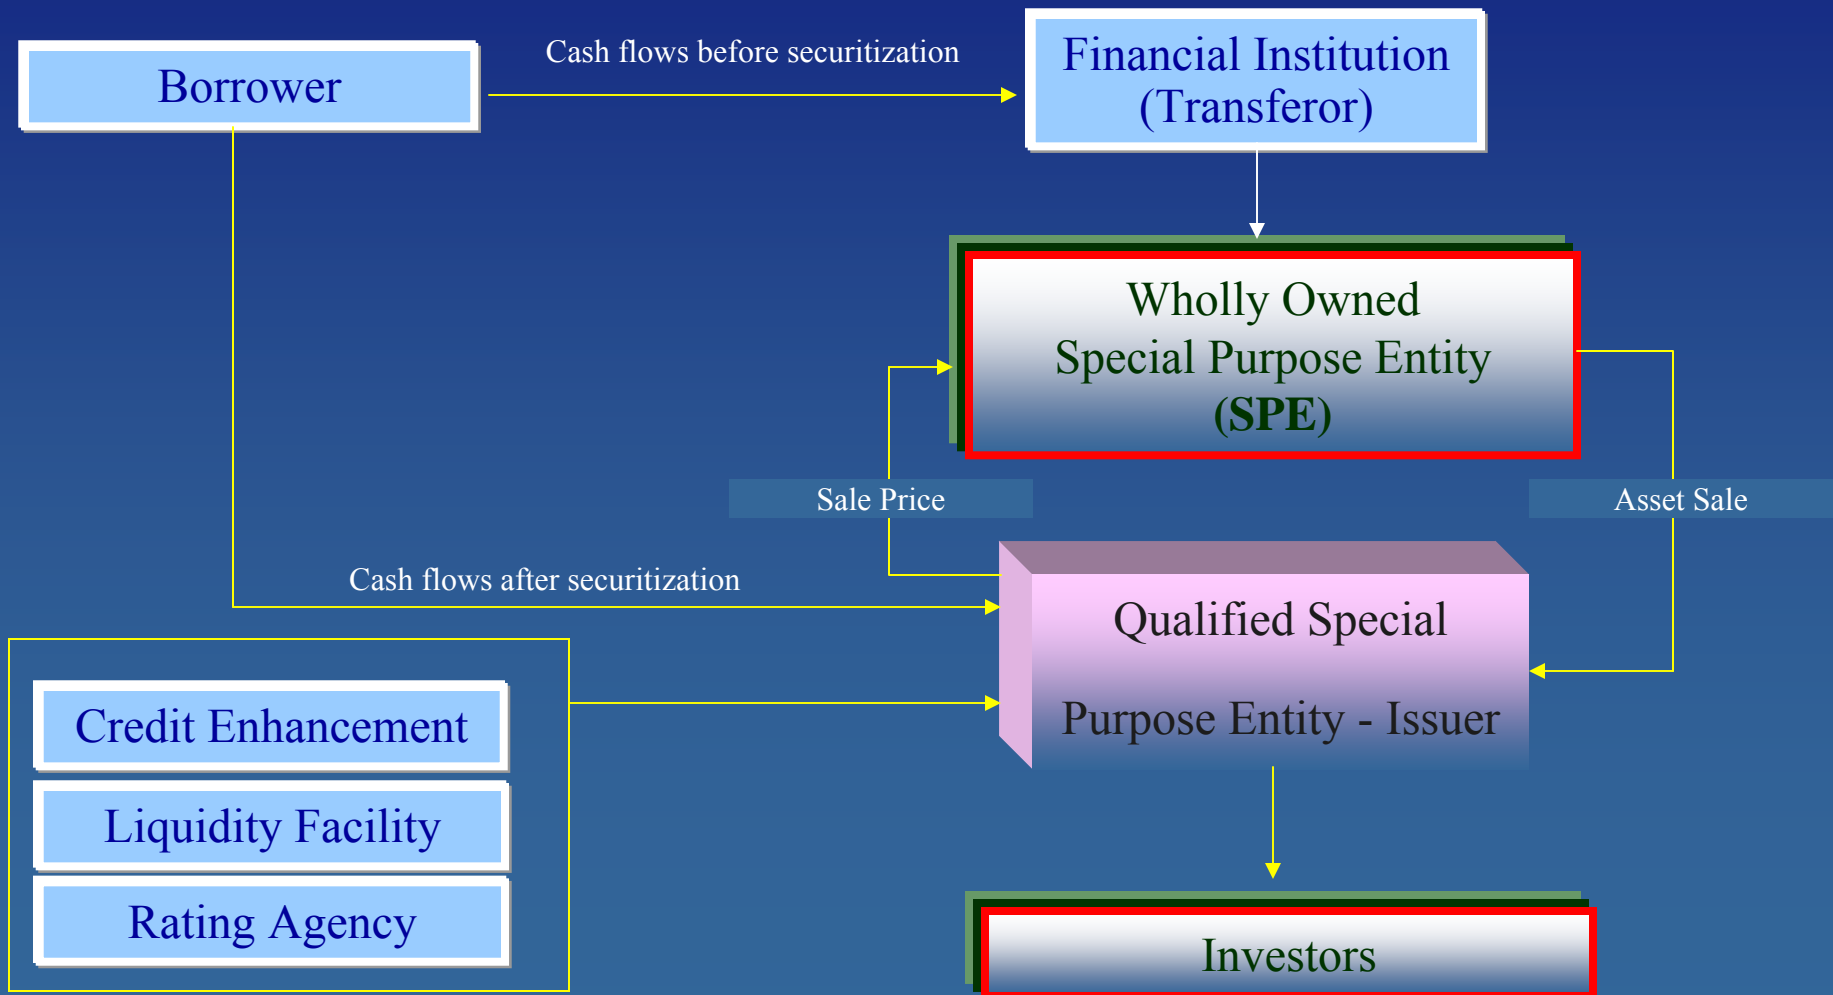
Borrower

Cash flows before securitization

Financial Institution (Transferor)

Wholly Owned Special Purpose Entity (SPE)

Sale Price

Asset Sale

Cash flows after securitization

Qualified Special Purpose Entity - Issuer

Credit Enhancement

Liquidity Facility

Rating Agency

Investors